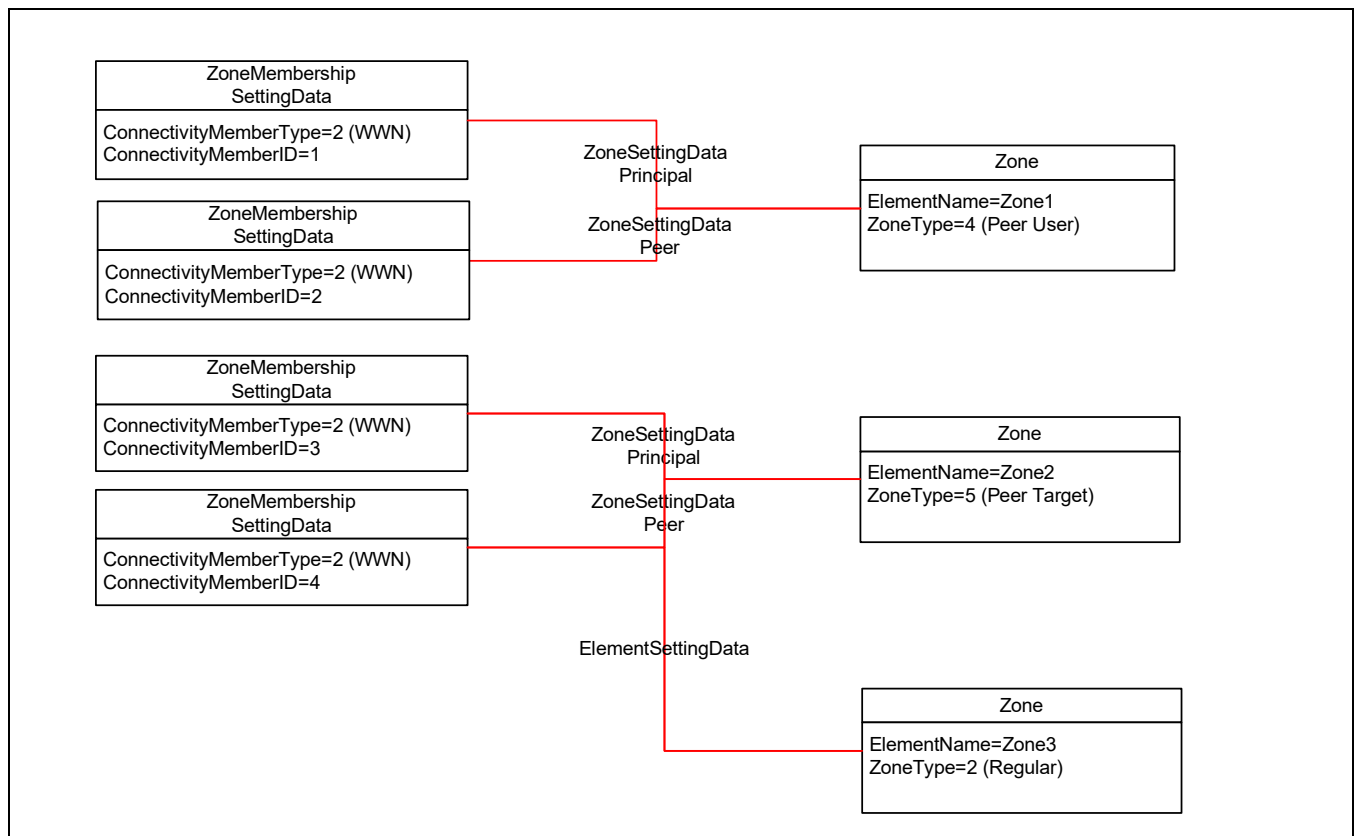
ZoneMembership SettingData

ConnectivityMemberType=2 (WWN)
ConnectivityMemberID=1

ZoneSettingData Principal

Zone

ElementName=Zone1
ZoneType=4 (Peer User)

ZoneMembership SettingData

ZoneSettingData Peer

ConnectivityMemberType=2 (WWN)
ConnectivityMemberID=2

ZoneMembership SettingData

ConnectivityMemberType=2 (WWN)
ConnectivityMemberID=3

ZoneSettingData Principal

Zone

ElementName=Zone2
ZoneType=5 (Peer Target)

ZoneMembership SettingData

ZoneSettingData Peer

ConnectivityMemberType=2 (WWN)
ConnectivityMemberID=4

ElementSettingData

Zone

ElementName=Zone3
ZoneType=2 (Regular)